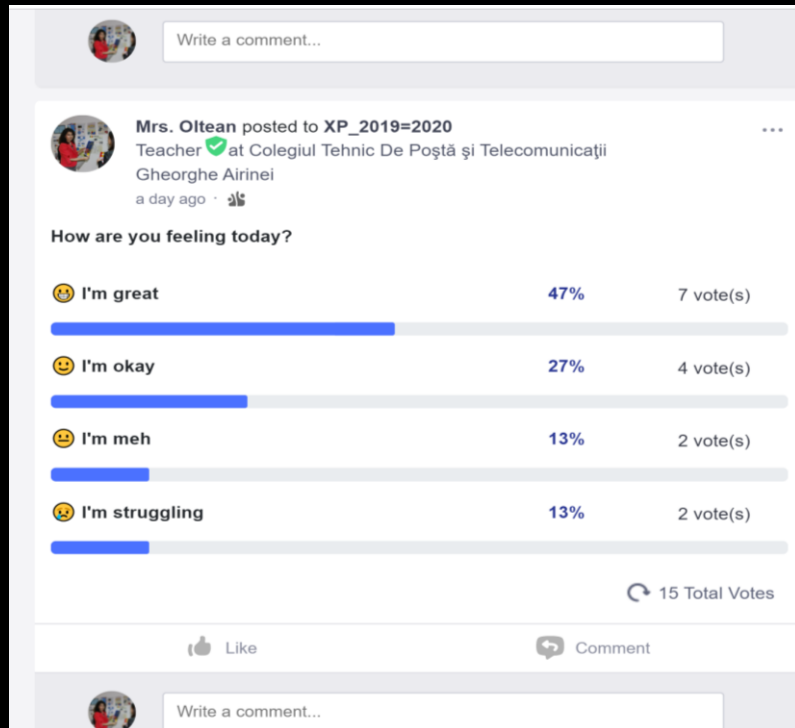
Write a comment...

Mrs. Oltean posted to XP_2019=2020
Teacher at Colegiul Tehnic De Poştă şi Telecomunicaţii Gheorghe Airinei
a day ago ·

...

How are you feeling today?

I'm great 47% 7 vote(s)

I'm okay 27% 4 vote(s)

I'm meh 13% 2 vote(s)

I'm struggling 13% 2 vote(s)

15 Total Votes

Like

Comment

Write a comment...